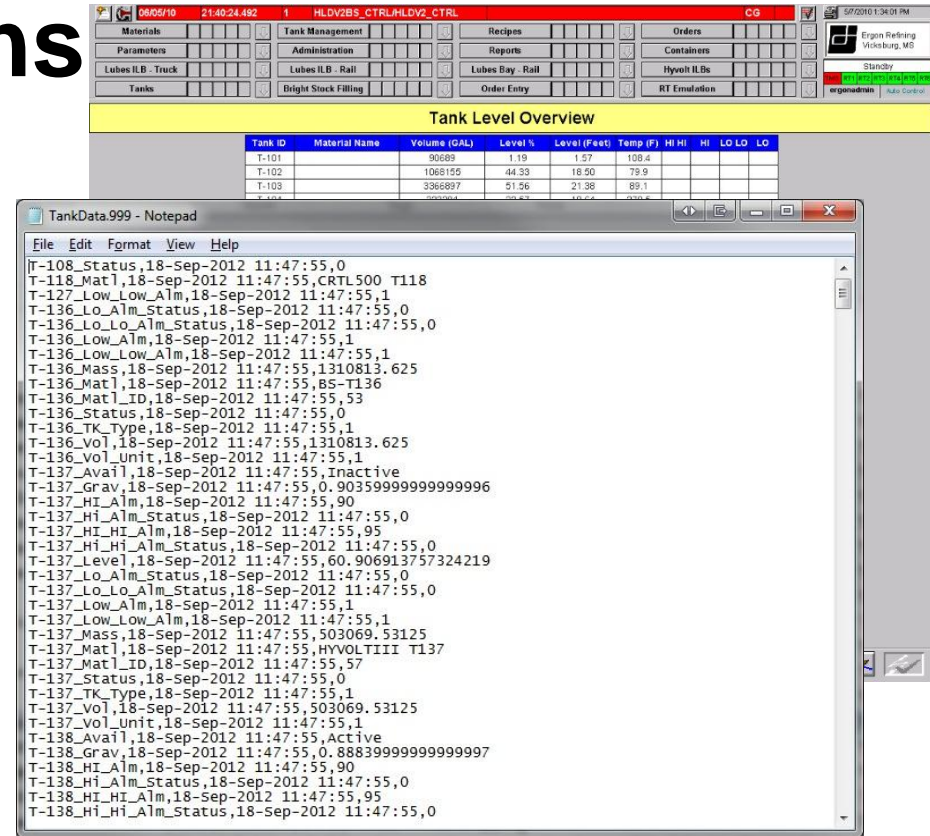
ns

06/05/10 21:40:24.492 1 HLDV2BS_CTRL/HLDV2_CTRL CG 5/7/2010 1:34:01 PM

Materials | Tank Management | Recipes | Orders
Parameters | Administration | Reports | Containers
Lubes ILB - Truck | Lubes ILB - Rail | Lubes Bay - Rail | Hyvolt ILBs
Tanks | Bright Stock Filling | Order Entry | RT Emulation

Ergon Refining Vicksburg, MS
Standby
ergonadmin Auto Control

Tank Level Overview

| Tank ID | Material Name | Volume (GAL) | Level % | Level (Feet) | Temp (F) | HI HI | HI | LO LO | LO |
|---|---|---|---|---|---|---|---|---|---|
| T-101 | | 90689 | 1.19 | 1.57 | 108.4 | | | | |
| T-102 | | 1068155 | 44.33 | 18.50 | 79.9 | | | | |
| T-103 | | 3366897 | 51.56 | 21.38 | 89.1 | | | | |

TankData.999 - Notepad

File Edit Format View Help

T-108_Status,18-Sep-2012 11:47:55,0
T-118_Matl,18-Sep-2012 11:47:55,CRTL500 T118
T-127_Low_Low_Alm,18-Sep-2012 11:47:55,1
T-136_Lo_Alm_Status,18-Sep-2012 11:47:55,0
T-136_Lo_Lo_Alm_Status,18-Sep-2012 11:47:55,0
T-136_Low_Alm,18-Sep-2012 11:47:55,1
T-136_Low_Low_Alm,18-Sep-2012 11:47:55,1
T-136_Mass,18-Sep-2012 11:47:55,1310813.625
T-136_Matl,18-Sep-2012 11:47:55,BS-T136
T-136_Matl_ID,18-Sep-2012 11:47:55,53
T-136_Status,18-Sep-2012 11:47:55,0
T-136_TK_Type,18-Sep-2012 11:47:55,1
T-136_Vol,18-Sep-2012 11:47:55,1310813.625
T-136_Vol_Unit,18-Sep-2012 11:47:55,1
T-137_Avail,18-Sep-2012 11:47:55,Inactive
T-137_Grav,18-Sep-2012 11:47:55,0.90359999999999996
T-137_HI_Alm,18-Sep-2012 11:47:55,90
T-137_Hi_Alm_Status,18-Sep-2012 11:47:55,0
T-137_HI_HI_Alm,18-Sep-2012 11:47:55,95
T-137_Hi_Hi_Alm_Status,18-Sep-2012 11:47:55,0
T-137_Level,18-Sep-2012 11:47:55,60.906913757324219
T-137_Lo_Alm_Status,18-Sep-2012 11:47:55,0
T-137_Lo_Lo_Alm_Status,18-Sep-2012 11:47:55,0
T-137_Low_Alm,18-Sep-2012 11:47:55,1
T-137_Low_Low_Alm,18-Sep-2012 11:47:55,1
T-137_Mass,18-Sep-2012 11:47:55,503069.53125
T-137_Matl,18-Sep-2012 11:47:55,HYVOLTIII T137
T-137_Matl_ID,18-Sep-2012 11:47:55,57
T-137_Status,18-Sep-2012 11:47:55,0
T-137_TK_Type,18-Sep-2012 11:47:55,1
T-137_Vol,18-Sep-2012 11:47:55,503069.53125
T-137_Vol_Unit,18-Sep-2012 11:47:55,1
T-138_Avail,18-Sep-2012 11:47:55,Active
T-138_Grav,18-Sep-2012 11:47:55,0.88839999999999997
T-138_HI_Alm,18-Sep-2012 11:47:55,90
T-138_Hi_Alm_Status,18-Sep-2012 11:47:55,0
T-138_HI_HI_Alm,18-Sep-2012 11:47:55,95
T-138_Hi_Hi_Alm_Status,18-Sep-2012 11:47:55,0